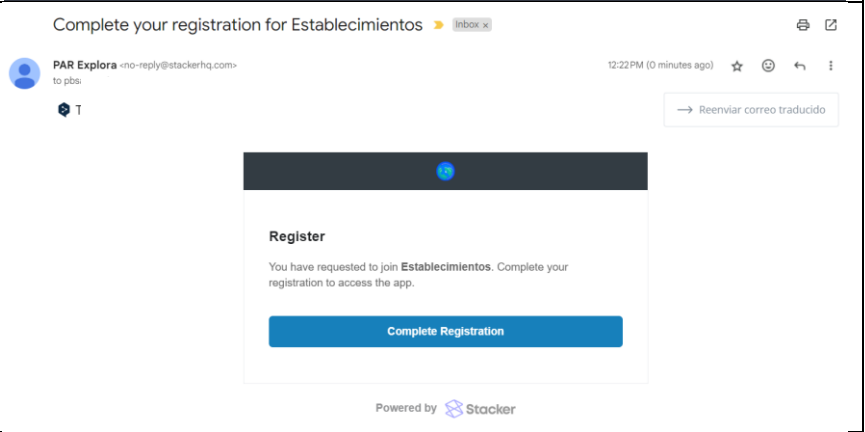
Complete your registration for Establecimientos Inbox ×

PAR Explora <no-reply@stackerhq.com>
to pbs

12:22 PM (0 minutes ago)

T

Reenviar correo traducido

Register

You have requested to join **Establecimientos**. Complete your registration to access the app.

Complete Registration

Powered by Stacker